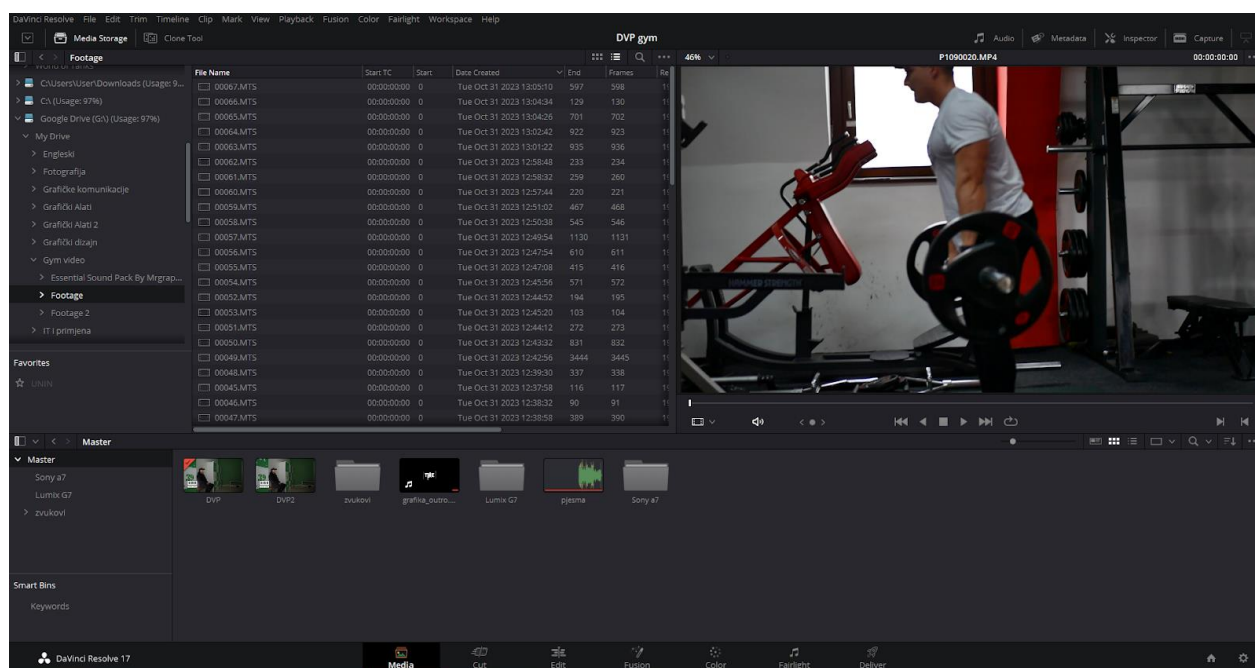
DaVinci Resolve File Edit Trim Timeline Clip Mark View Playback Fusion Color Fairlight Workspace Help

Media Storage Clone Tool

DVP gym

Audio Metadata Inspector Capture

Footage

46%

P1090020.MP4

00:00:00:00

C:\Users\User\Downloads (Usage: 9...
C:\ (Usage: 97%)
Google Drive (G:\) (Usage: 97%)
My Drive
Engleski
Fotografija
Grafičke komunikacije
Grafički Alati
Grafički Alati 2
Grafički dizajn
Gym video
Essential Sound Pack By Mrgrap...
Footage
Footage 2
IT i primjena

Favorites

| File Name | Start TC | Start | Date Created | End | Frames |
|---|---|---|---|---|---|
| 00067.MTS | 00:00:00:00 | 0 | Tue Oct 31 2023 13:05:10 | 597 | 598 |
| 00066.MTS | 00:00:00:00 | 0 | Tue Oct 31 2023 13:04:34 | 129 | 130 |
| 00065.MTS | 00:00:00:00 | 0 | Tue Oct 31 2023 13:04:26 | 701 | 702 |
| 00064.MTS | 00:00:00:00 | 0 | Tue Oct 31 2023 13:02:42 | 922 | 923 |
| 00063.MTS | 00:00:00:00 | 0 | Tue Oct 31 2023 13:01:22 | 935 | 936 |
| 00062.MTS | 00:00:00:00 | 0 | Tue Oct 31 2023 12:58:48 | 233 | 234 |
| 00061.MTS | 00:00:00:00 | 0 | Tue Oct 31 2023 12:58:32 | 259 | 260 |
| 00060.MTS | 00:00:00:00 | 0 | Tue Oct 31 2023 12:57:44 | 220 | 221 |
| 00059.MTS | 00:00:00:00 | 0 | Tue Oct 31 2023 12:51:02 | 467 | 468 |
| 00058.MTS | 00:00:00:00 | 0 | Tue Oct 31 2023 12:50:38 | 545 | 546 |
| 00057.MTS | 00:00:00:00 | 0 | Tue Oct 31 2023 12:49:54 | 1130 | 1131 |
| 00056.MTS | 00:00:00:00 | 0 | Tue Oct 31 2023 12:47:54 | 610 | 611 |
| 00055.MTS | 00:00:00:00 | 0 | Tue Oct 31 2023 12:47:08 | 415 | 416 |
| 00054.MTS | 00:00:00:00 | 0 | Tue Oct 31 2023 12:45:56 | 571 | 572 |
| 00052.MTS | 00:00:00:00 | 0 | Tue Oct 31 2023 12:44:52 | 194 | 195 |
| 00053.MTS | 00:00:00:00 | 0 | Tue Oct 31 2023 12:45:20 | 103 | 104 |
| 00051.MTS | 00:00:00:00 | 0 | Tue Oct 31 2023 12:44:12 | 272 | 273 |
| 00050.MTS | 00:00:00:00 | 0 | Tue Oct 31 2023 12:43:32 | 831 | 832 |
| 00049.MTS | 00:00:00:00 | 0 | Tue Oct 31 2023 12:42:56 | 3444 | 3445 |
| 00048.MTS | 00:00:00:00 | 0 | Tue Oct 31 2023 12:39:30 | 337 | 338 |
| 00045.MTS | 00:00:00:00 | 0 | Tue Oct 31 2023 12:37:58 | 116 | 117 |
| 00046.MTS | 00:00:00:00 | 0 | Tue Oct 31 2023 12:38:32 | 90 | 91 |
| 00047.MTS | 00:00:00:00 | 0 | Tue Oct 31 2023 12:38:58 | 389 | 390 |

HAMMER STRENGTH

Master

Master
Sony a7
Lumix G7
zvukovi

DVP DVP2 zvukovi grafika_outro... Lumix G7 pjesma Sony a7

Smart Bins
Keywords

DaVinci Resolve 17

Media Cut Edit Fusion Color Fairlight Deliver